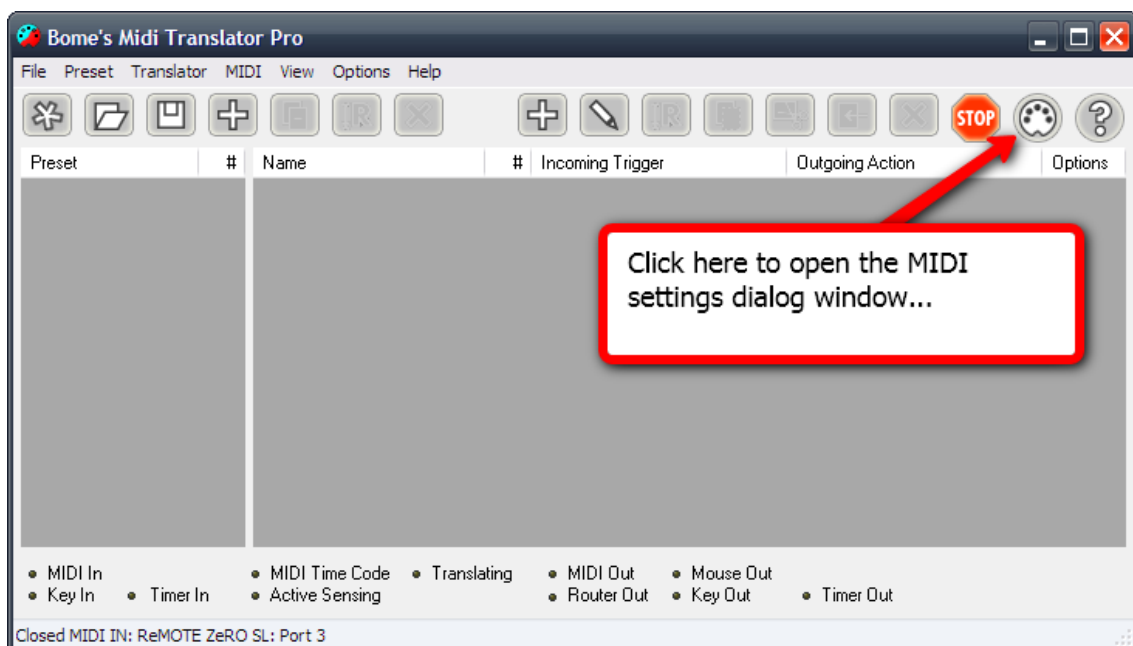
Bome's Midi Translator Pro

File Preset Translator MIDI View Options Help

STOP

| Preset | # | Name | # | Incoming Trigger | Outgoing Action | Options |
|---|---|---|---|---|---|---|

Click here to open the MIDI settings dialog window...

MIDI In
Key In
Timer In
MIDI Time Code
Translating
Active Sensing
MIDI Out
Router Out
Mouse Out
Key Out
Timer Out

Closed MIDI IN: ReMOTE ZeRO SL: Port 3